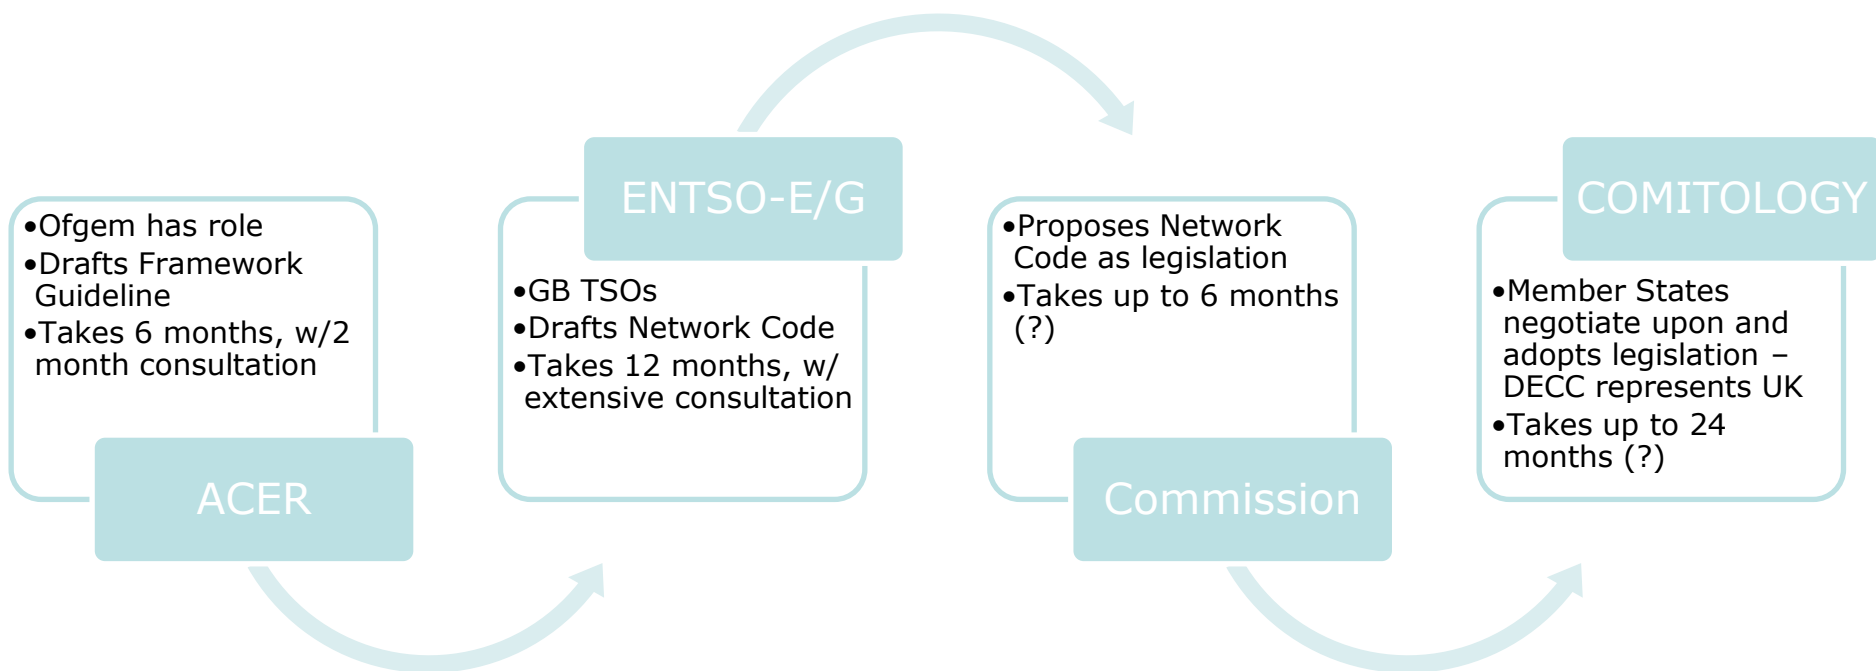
•Ofgem has role
•Drafts Framework Guideline
•Takes 6 months, w/2 month consultation

ACER

ENTSO-E/G

•GB TSOs
•Drafts Network Code
•Takes 12 months, w/ extensive consultation

•Proposes Network Code as legislation
•Takes up to 6 months (?)

Commission

COMITOLOGY

•Member States negotiate upon and adopts legislation – DECC represents UK
•Takes up to 24 months (?)